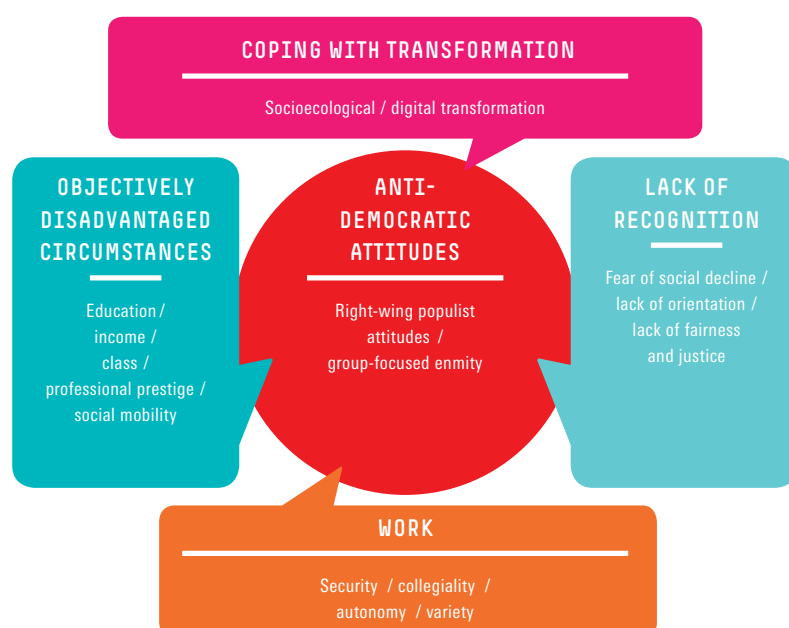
COPING WITH TRANSFORMATION

Socioecological / digital transformation

OBJECTIVELY DISADVANTAGED CIRCUMSTANCES

Education / income / class / professional prestige / social mobility

ANTI-DEMOCRATIC ATTITUDES

Right-wing populist attitudes / group-focused enmity

LACK OF RECOGNITION

Fear of social decline / lack of orientation / lack of fairness and justice

WORK

Security / collegiality / autonomy / variety